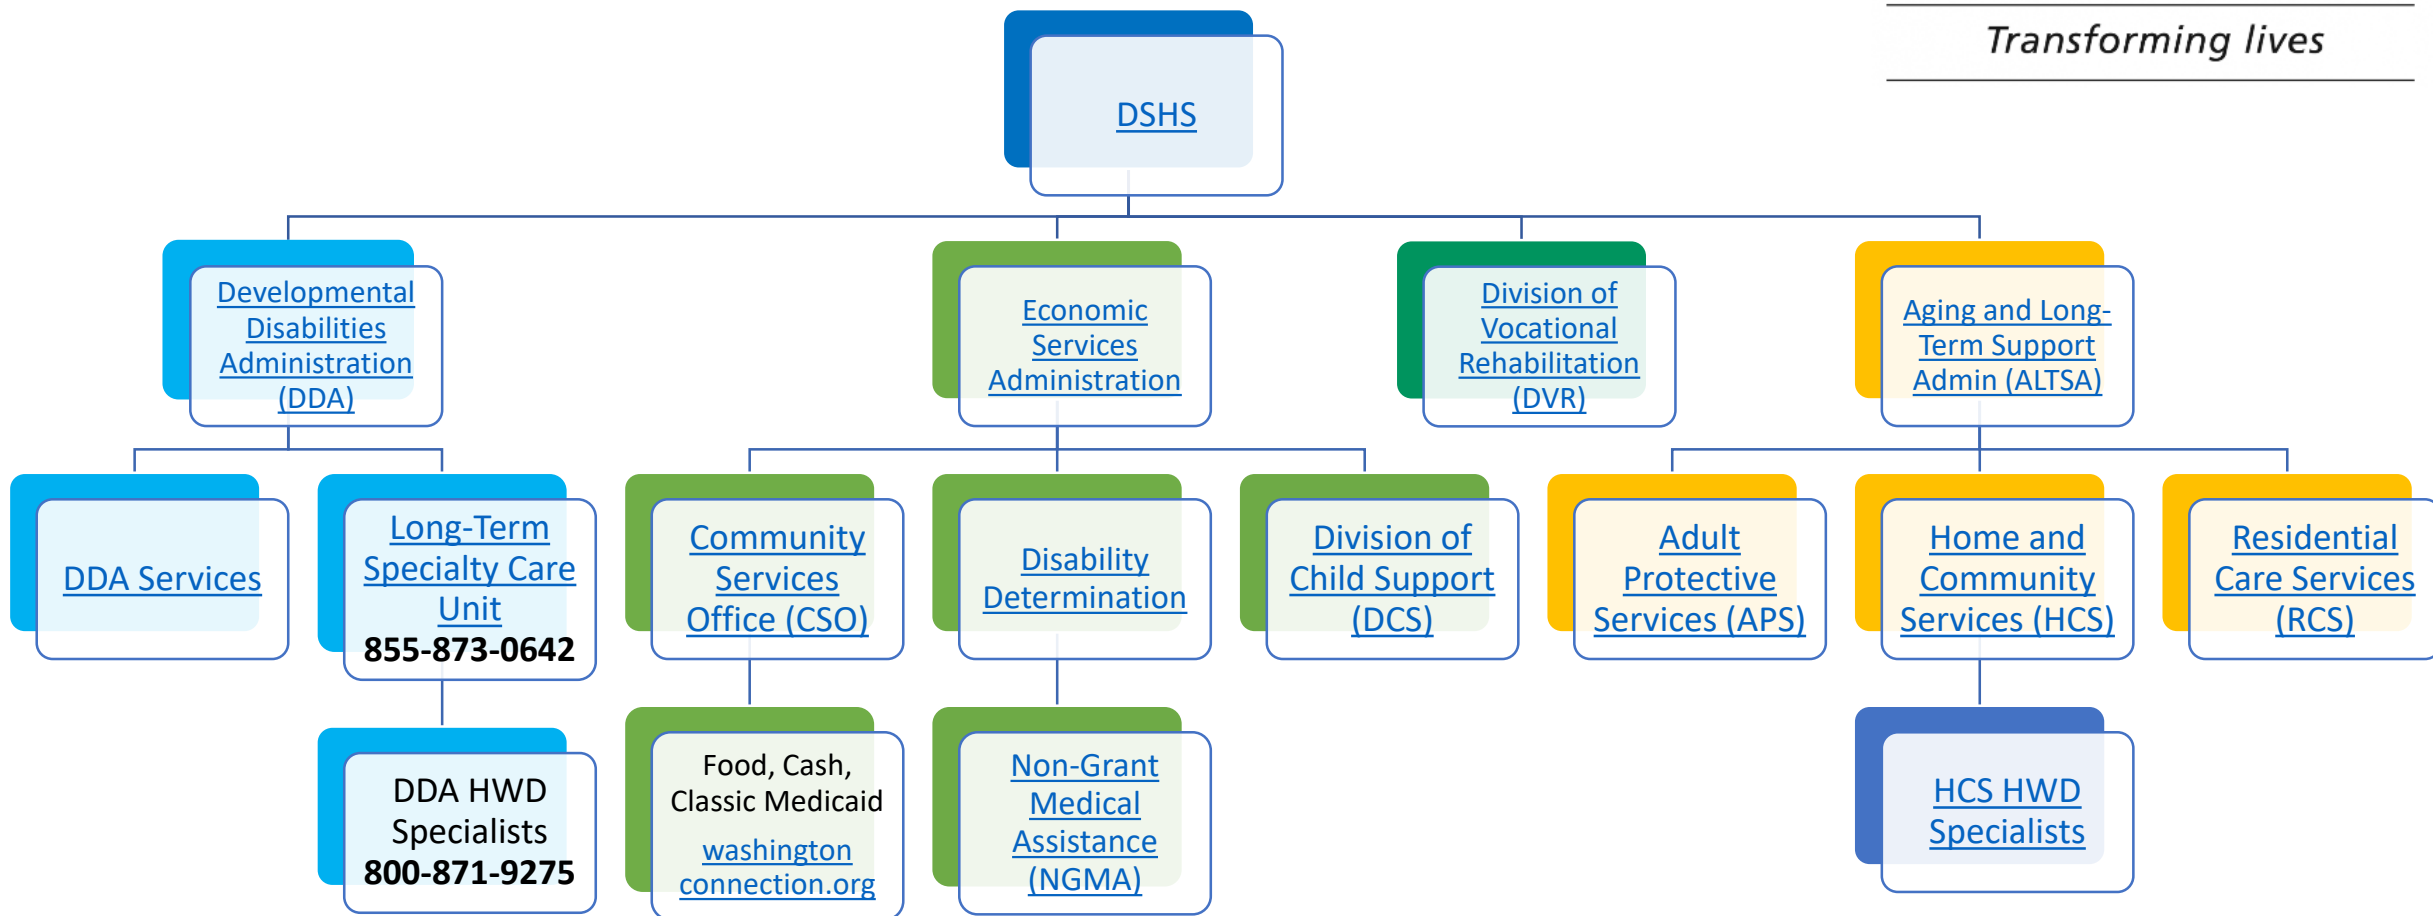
Transforming lives

DSHS

Developmental Disabilities Administration (DDA)

Economic Services Administration

Division of Vocational Rehabilitation (DVR)

Aging and Long-Term Support Admin (ALTSA)

DDA Services

Long-Term Specialty Care Unit
855-873-0642

Community Services Office (CSO)

Disability Determination

Division of Child Support (DCS)

Adult Protective Services (APS)

Home and Community Services (HCS)

Residential Care Services (RCS)

DDA HWD Specialists
800-871-9275

Food, Cash, Classic Medicaid
washington connection.org

Non-Grant Medical Assistance (NGMA)

HCS HWD Specialists